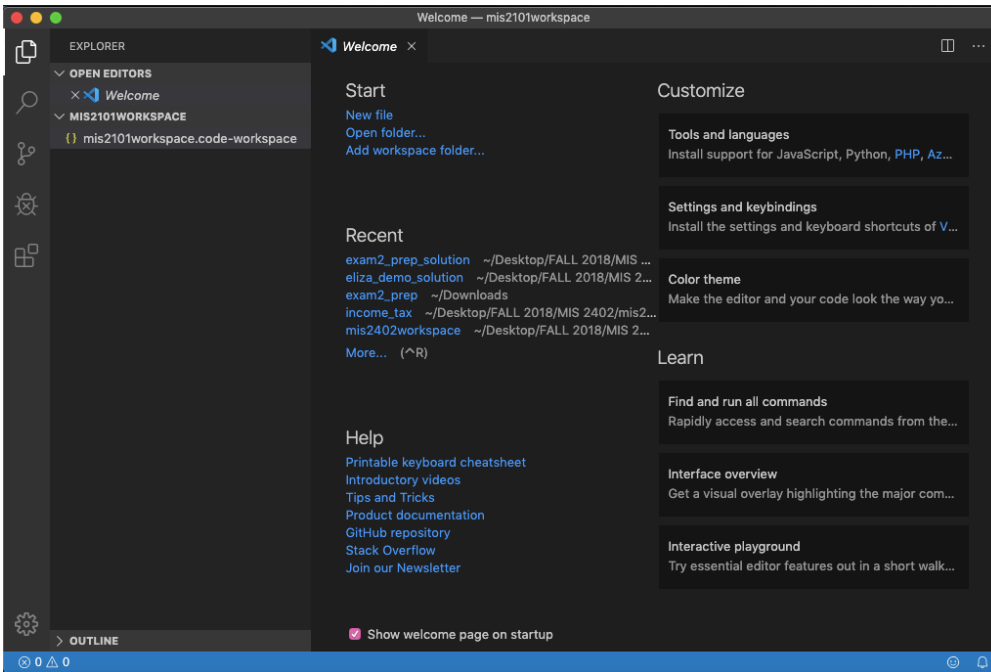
Welcome — mis2101workspace

EXPLORER

OPEN EDITORS

× Welcome

MIS2101WORKSPACE

{} mis2101workspace.code-workspace

OUTLINE

Welcome ×

Start

New file
Open folder...
Add workspace folder...

Recent

exam2_prep_solution ~/Desktop/FALL 2018/MIS ...
eliza_demo_solution ~/Desktop/FALL 2018/MIS 2...
exam2_prep ~/Downloads
income_tax ~/Desktop/FALL 2018/MIS 2402/mis2...
mis2402workspace ~/Desktop/FALL 2018/MIS 2...
More... (^R)

Help

Printable keyboard cheatsheet
Introductory videos
Tips and Tricks
Product documentation
GitHub repository
Stack Overflow
Join our Newsletter

Show welcome page on startup

Customize

Tools and languages
Install support for JavaScript, Python, PHP, Az...

Settings and keybindings
Install the settings and keyboard shortcuts of V...

Color theme
Make the editor and your code look the way yo...

Learn

Find and run all commands
Rapidly access and search commands from the...

Interface overview
Get a visual overlay highlighting the major com...

Interactive playground
Try essential editor features out in a short walk...

⊗ 0 ⚠ 0